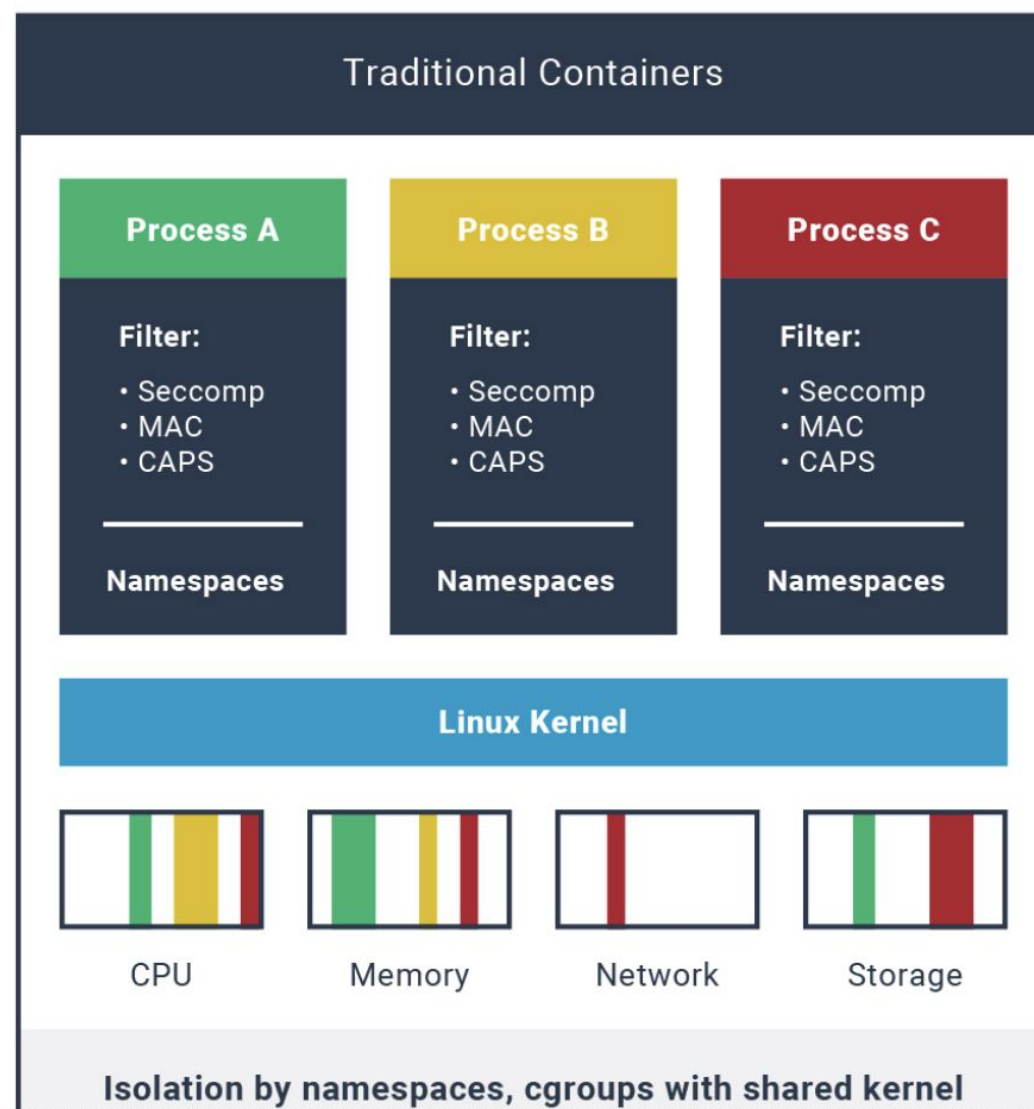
Traditional Containers

Process A

Filter:
• Seccomp
• MAC
• CAPS

Namespaces

Process B

Filter:
• Seccomp
• MAC
• CAPS

Namespaces

Process C

Filter:
• Seccomp
• MAC
• CAPS

Namespaces

Linux Kernel

CPU

Memory

Network

Storage

Isolation by namespaces, cgroups with shared kernel